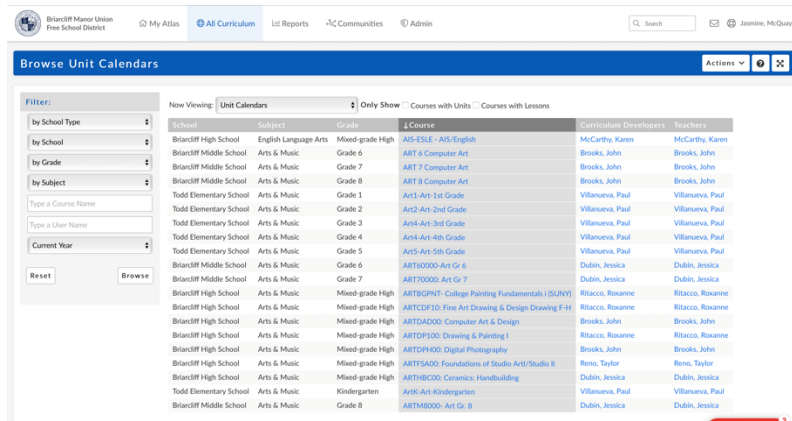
Briarcliff Manor Union Free School District

My Atlas All Curriculum Reports Communities Admin Search Jasmine, McQuay

Browse Unit Calendars

Actions

Filter:

by School Type
by School
by Grade
by Subject
Type a Course Name
Type a User Name
Current Year

Reset Browse

Now Viewing: Unit Calendars Only Show Courses with Units Courses with Lessons

| School | Subject | Grade | Course | Curriculum Developers | Teachers |
|---|---|---|---|---|---|
| Briarcliff High School | English Language Arts | Mixed-grade High | AIS-ESLE - AIS/English | McCarthy, Karen | McCarthy, Karen |
| Briarcliff Middle School | Arts & Music | Grade 6 | ART 6 Computer Art | Brooks, John | Brooks, John |
| Briarcliff Middle School | Arts & Music | Grade 7 | ART 7 Computer Art | Brooks, John | Brooks, John |
| Briarcliff Middle School | Arts & Music | Grade 8 | ART 8 Computer Art | Brooks, John | Brooks, John |
| Todd Elementary School | Arts & Music | Grade 1 | Art1-Art-1st Grade | Villanueva, Paul | Villanueva, Paul |
| Todd Elementary School | Arts & Music | Grade 2 | Art2-Art-2nd Grade | Villanueva, Paul | Villanueva, Paul |
| Todd Elementary School | Arts & Music | Grade 3 | Art4-Art-3rd Grade | Villanueva, Paul | Villanueva, Paul |
| Todd Elementary School | Arts & Music | Grade 4 | Art4-Art-4th Grade | Villanueva, Paul | Villanueva, Paul |
| Todd Elementary School | Arts & Music | Grade 5 | Art5-Art-5th Grade | Villanueva, Paul | Villanueva, Paul |
| Briarcliff Middle School | Arts & Music | Grade 6 | ART60000-Art Gr 6 | Dubin, Jessica | Dubin, Jessica |
| Briarcliff Middle School | Arts & Music | Grade 7 | ART70000: Art Gr 7 | Dubin, Jessica | Dubin, Jessica |
| Briarcliff High School | Arts & Music | Mixed-grade High | ARTBGPNT- College Painting Fundamentals I (SUNY) | Ritacco, Roxanne | Ritacco, Roxanne |
| Briarcliff High School | Arts & Music | Mixed-grade High | ARTCDF10: Fine Art Drawing & Design Drawing F-H | Ritacco, Roxanne | Ritacco, Roxanne |
| Briarcliff High School | Arts & Music | Mixed-grade High | ARTDAD00: Computer Art & Design | Brooks, John | Brooks, John |
| Briarcliff High School | Arts & Music | Mixed-grade High | ARTDP100: Drawing & Painting I | Ritacco, Roxanne | Ritacco, Roxanne |
| Briarcliff High School | Arts & Music | Mixed-grade High | ARTDPH00: Digital Photography | Brooks, John | Brooks, John |
| Briarcliff High School | Arts & Music | Mixed-grade High | ARTFSA00: Foundations of Studio ArtI/Studio II | Reno, Taylor | Reno, Taylor |
| Briarcliff High School | Arts & Music | Mixed-grade High | ARTHBC00: Ceramics: Handbuilding | Dubin, Jessica | Dubin, Jessica |
| Todd Elementary School | Arts & Music | Kindergarten | ArtK-Art-Kindergarten | Villanueva, Paul | Villanueva, Paul |
| Briarcliff Middle School | Arts & Music | Grade 8 | ARTM8000- Art Gr. 8 | Dubin, Jessica | Dubin, Jessica |